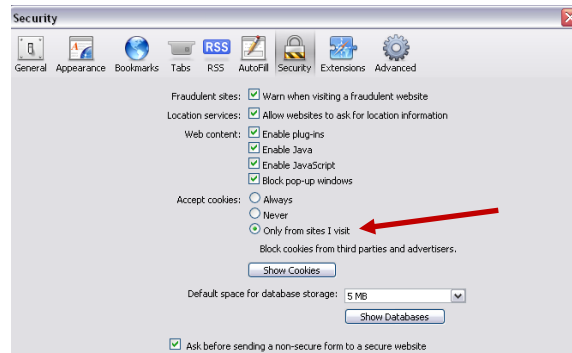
Security

RSS

General Appearance Bookmarks Tabs RSS AutoFill Security Extensions Advanced

Fraudulent sites: Warn when visiting a fraudulent website

Location services: Allow websites to ask for location information

Web content: Enable plug-ins
Enable Java
Enable JavaScript
Block pop-up windows

Accept cookies: Always
Never
Only from sites I visit
Block cookies from third parties and advertisers.

Show Cookies

Default space for database storage: 5 MB

Show Databases

Ask before sending a non-secure form to a secure website